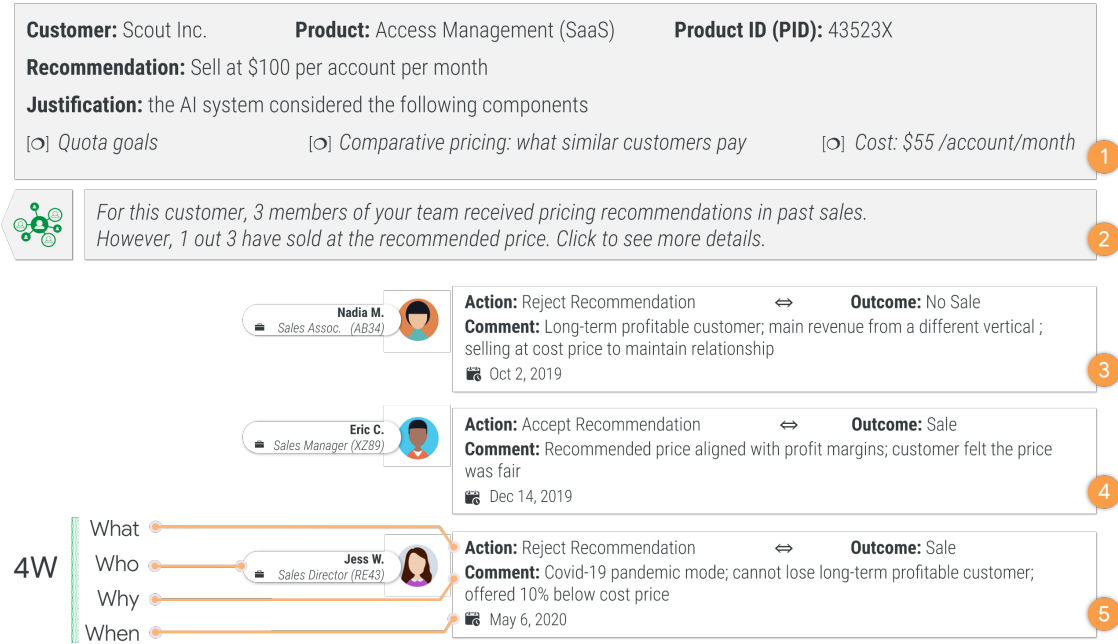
**Customer:** Scout Inc. **Product:** Access Management (SaaS) **Product ID (PID):** 43523X

**Recommendation:** Sell at $100 per account per month

**Justification:** the AI system considered the following components

[❍] *Quota goals* [❍] *Comparative pricing: what similar customers pay* [❍] *Cost: $55 /account/month*

1

*For this customer, 3 members of your team received pricing recommendations in past sales. However, 1 out 3 have sold at the recommended price. Click to see more details.*

2

**Nadia M.**
*Sales Assoc. (AB34)*

**Action:** Reject Recommendation ⇔ **Outcome:** No Sale
**Comment:** Long-term profitable customer; main revenue from a different vertical ; selling at cost price to maintain relationship
Oct 2, 2019

3

**Eric C.**
*Sales Manager (XZ89)*

**Action:** Accept Recommendation ⇔ **Outcome:** Sale
**Comment:** Recommended price aligned with profit margins; customer felt the price was fair
Dec 14, 2019

4

4W
What
Who
Why
When

**Jess W.**
*Sales Director (RE43)*

**Action:** Reject Recommendation ⇔ **Outcome:** Sale
**Comment:** Covid-19 pandemic mode; cannot lose long-term profitable customer; offered 10% below cost price
May 6, 2020

5